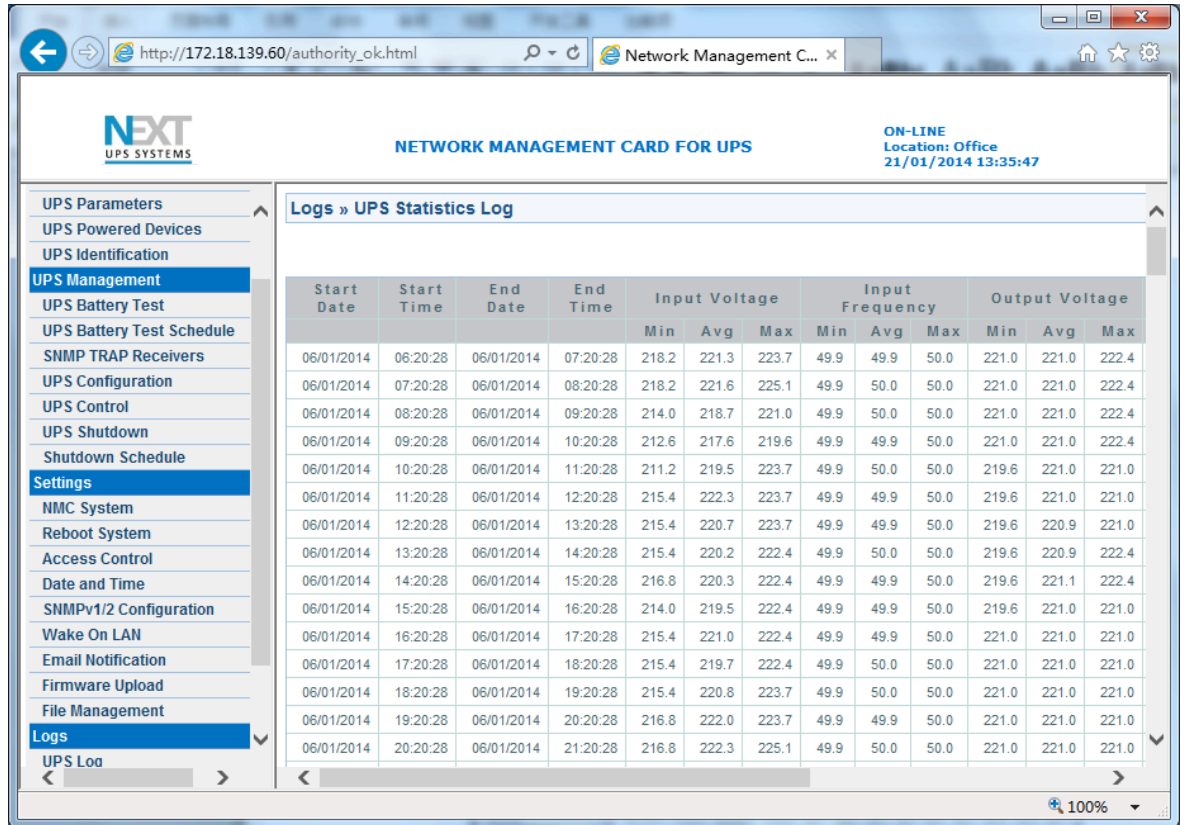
http://172.18.139.60/authority_ok.html

Network Management C... ×

NEXT
UPS SYSTEMS

NETWORK MANAGEMENT CARD FOR UPS

ON-LINE
Location: Office
21/01/2014 13:35:47

UPS Parameters
UPS Powered Devices
UPS Identification
UPS Management
UPS Battery Test
UPS Battery Test Schedule
SNMP TRAP Receivers
UPS Configuration
UPS Control
UPS Shutdown
Shutdown Schedule
Settings
NMC System
Reboot System
Access Control
Date and Time
SNMPv1/2 Configuration
Wake On LAN
Email Notification
Firmware Upload
File Management
Logs
UPS Log

Logs » UPS Statistics Log

| Start Date | Start Time | End Date | End Time | Input Voltage Min | Input Voltage Avg | Input Voltage Max | Input Frequency Min | Input Frequency Avg | Input Frequency Max | Output Voltage Min | Output Voltage Avg | Output Voltage Max |
|---|---|---|---|---|---|---|---|---|---|---|---|---|
| 06/01/2014 | 06:20:28 | 06/01/2014 | 07:20:28 | 218.2 | 221.3 | 223.7 | 49.9 | 49.9 | 50.0 | 221.0 | 221.0 | 222.4 |
| 06/01/2014 | 07:20:28 | 06/01/2014 | 08:20:28 | 218.2 | 221.6 | 225.1 | 49.9 | 50.0 | 50.0 | 221.0 | 221.0 | 222.4 |
| 06/01/2014 | 08:20:28 | 06/01/2014 | 09:20:28 | 214.0 | 218.7 | 221.0 | 49.9 | 50.0 | 50.0 | 221.0 | 221.0 | 222.4 |
| 06/01/2014 | 09:20:28 | 06/01/2014 | 10:20:28 | 212.6 | 217.6 | 219.6 | 49.9 | 49.9 | 50.0 | 221.0 | 221.0 | 222.4 |
| 06/01/2014 | 10:20:28 | 06/01/2014 | 11:20:28 | 211.2 | 219.5 | 223.7 | 49.9 | 50.0 | 50.0 | 219.6 | 221.0 | 221.0 |
| 06/01/2014 | 11:20:28 | 06/01/2014 | 12:20:28 | 215.4 | 222.3 | 223.7 | 49.9 | 50.0 | 50.0 | 219.6 | 221.0 | 221.0 |
| 06/01/2014 | 12:20:28 | 06/01/2014 | 13:20:28 | 215.4 | 220.7 | 223.7 | 49.9 | 49.9 | 50.0 | 219.6 | 220.9 | 221.0 |
| 06/01/2014 | 13:20:28 | 06/01/2014 | 14:20:28 | 215.4 | 220.2 | 222.4 | 49.9 | 50.0 | 50.0 | 219.6 | 220.9 | 222.4 |
| 06/01/2014 | 14:20:28 | 06/01/2014 | 15:20:28 | 216.8 | 220.3 | 222.4 | 49.9 | 49.9 | 50.0 | 219.6 | 221.1 | 222.4 |
| 06/01/2014 | 15:20:28 | 06/01/2014 | 16:20:28 | 214.0 | 219.5 | 222.4 | 49.9 | 49.9 | 50.0 | 219.6 | 221.0 | 221.0 |
| 06/01/2014 | 16:20:28 | 06/01/2014 | 17:20:28 | 215.4 | 221.0 | 222.4 | 49.9 | 49.9 | 50.0 | 221.0 | 221.0 | 221.0 |
| 06/01/2014 | 17:20:28 | 06/01/2014 | 18:20:28 | 215.4 | 219.7 | 222.4 | 49.9 | 50.0 | 50.0 | 221.0 | 221.0 | 221.0 |
| 06/01/2014 | 18:20:28 | 06/01/2014 | 19:20:28 | 215.4 | 220.8 | 223.7 | 49.9 | 50.0 | 50.0 | 221.0 | 221.0 | 221.0 |
| 06/01/2014 | 19:20:28 | 06/01/2014 | 20:20:28 | 216.8 | 222.0 | 223.7 | 49.9 | 49.9 | 50.0 | 221.0 | 221.0 | 221.0 |
| 06/01/2014 | 20:20:28 | 06/01/2014 | 21:20:28 | 216.8 | 222.3 | 225.1 | 49.9 | 50.0 | 50.0 | 221.0 | 221.0 | 221.0 |

100%